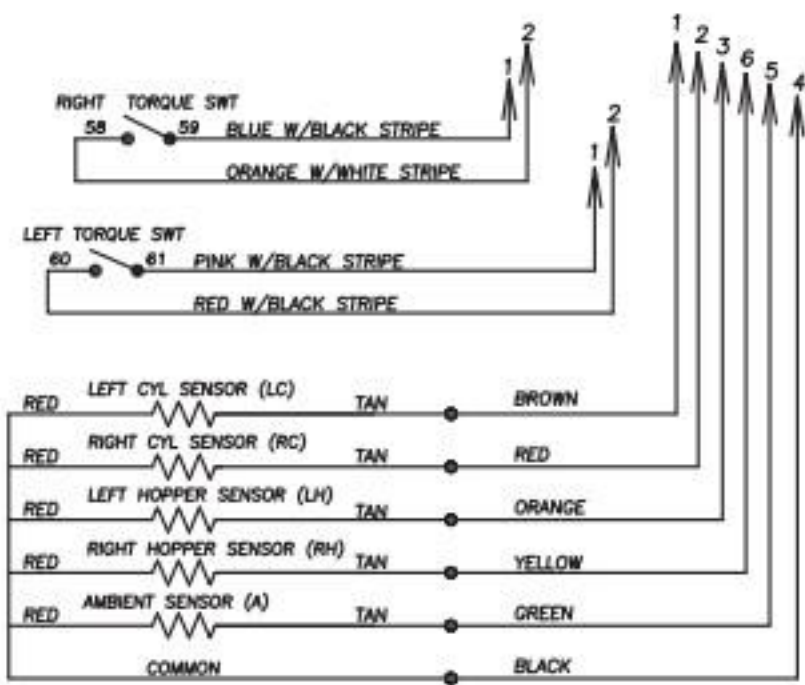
2
1
RIGHT TORQUE SWT
58 59
BLUE W/BLACK STRIPE
ORANGE W/WHITE STRIPE

2
1
LEFT TORQUE SWT
60 61
PINK W/BLACK STRIPE
RED W/BLACK STRIPE

1 2 3 6 5 4

RED
LEFT CYL SENSOR (LC)
TAN
BROWN

RED
RIGHT CYL SENSOR (RC)
TAN
RED

RED
LEFT HOPPER SENSOR (LH)
TAN
ORANGE

RED
RIGHT HOPPER SENSOR (RH)
TAN
YELLOW

RED
AMBIENT SENSOR (A)
TAN
GREEN

COMMON
BLACK